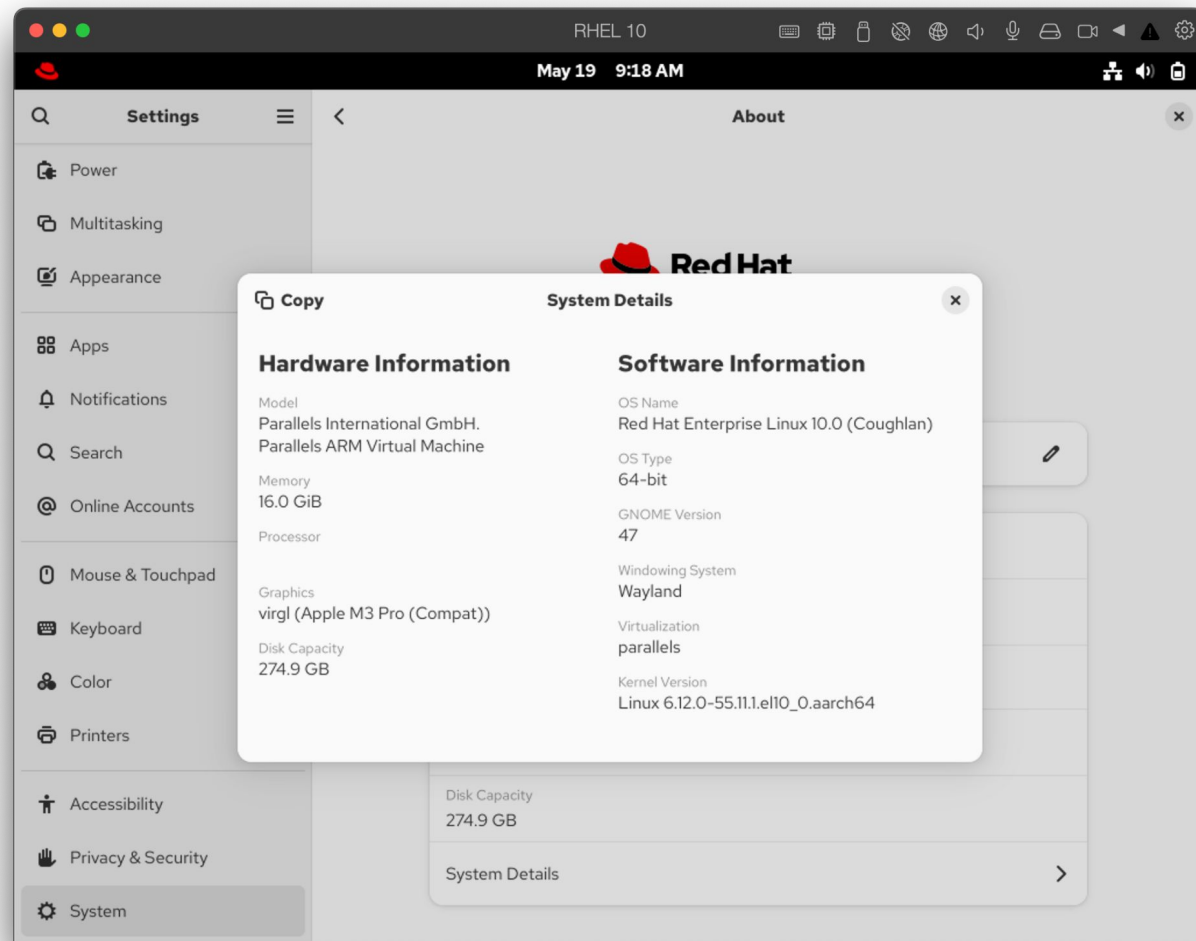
RHEL 10

May 19 9:18 AM

Settings

About

Power

Multitasking

Appearance

Apps

Notifications

Search

Online Accounts

Mouse & Touchpad

Keyboard

Color

Printers

Accessibility

Privacy & Security

System

Red Hat

Copy

System Details

Hardware Information

Model
Parallels International GmbH. Parallels ARM Virtual Machine

Memory
16.0 GiB

Processor

Graphics
virgl (Apple M3 Pro (Compat))

Disk Capacity
274.9 GB

Software Information

OS Name
Red Hat Enterprise Linux 10.0 (Coughlan)

OS Type
64-bit

GNOME Version
47

Windowing System
Wayland

Virtualization
parallels

Kernel Version
Linux 6.12.0-55.11.1.el10_0.aarch64

Disk Capacity
274.9 GB

System Details